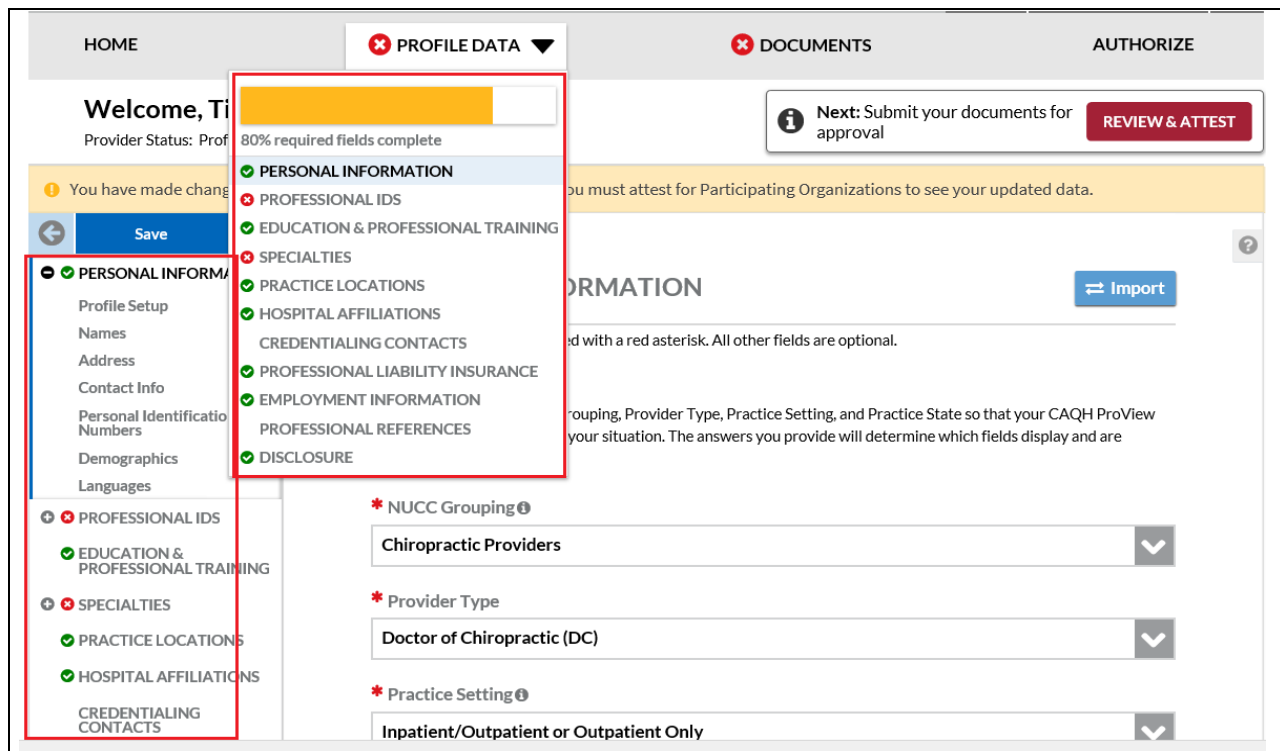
HOME

PROFILE DATA

DOCUMENTS

AUTHORIZE

80% required fields complete

PERSONAL INFORMATION
PROFESSIONAL IDS
EDUCATION & PROFESSIONAL TRAINING
SPECIALTIES
PRACTICE LOCATIONS
HOSPITAL AFFILIATIONS
CREDENTIALING CONTACTS
PROFESSIONAL LIABILITY INSURANCE
EMPLOYMENT INFORMATION
PROFESSIONAL REFERENCES
DISCLOSURE

Welcome, Ti

Provider Status: Prof

Next: Submit your documents for approval

REVIEW & ATTEST

You have made chang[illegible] you must attest for Participating Organizations to see your updated data.

Save

PERSONAL INFORMA
Profile Setup
Names
Address
Contact Info
Personal Identification Numbers
Demographics
Languages
PROFESSIONAL IDS
EDUCATION & PROFESSIONAL TRAINING
SPECIALTIES
PRACTICE LOCATIONS
HOSPITAL AFFILIATIONS
CREDENTIALING CONTACTS

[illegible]ORMATION

Import

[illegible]ed with a red asterisk. All other fields are optional.

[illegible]rouping, Provider Type, Practice Setting, and Practice State so that your CAQH ProView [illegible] your situation. The answers you provide will determine which fields display and are

* NUCC Grouping
Chiropractic Providers

* Provider Type
Doctor of Chiropractic (DC)

* Practice Setting
Inpatient/Outpatient or Outpatient Only